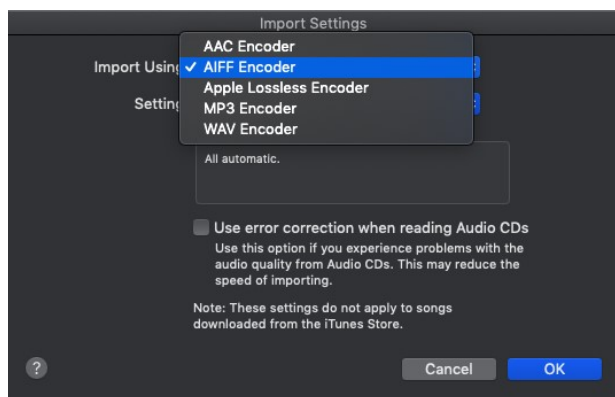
Import Settings

Import Usin

Settin

AAC Encoder
✓ AIFF Encoder
Apple Lossless Encoder
MP3 Encoder
WAV Encoder

All automatic.

Use error correction when reading Audio CDs
Use this option if you experience problems with the audio quality from Audio CDs. This may reduce the speed of importing.

Note: These settings do not apply to songs downloaded from the iTunes Store.

?

Cancel

OK